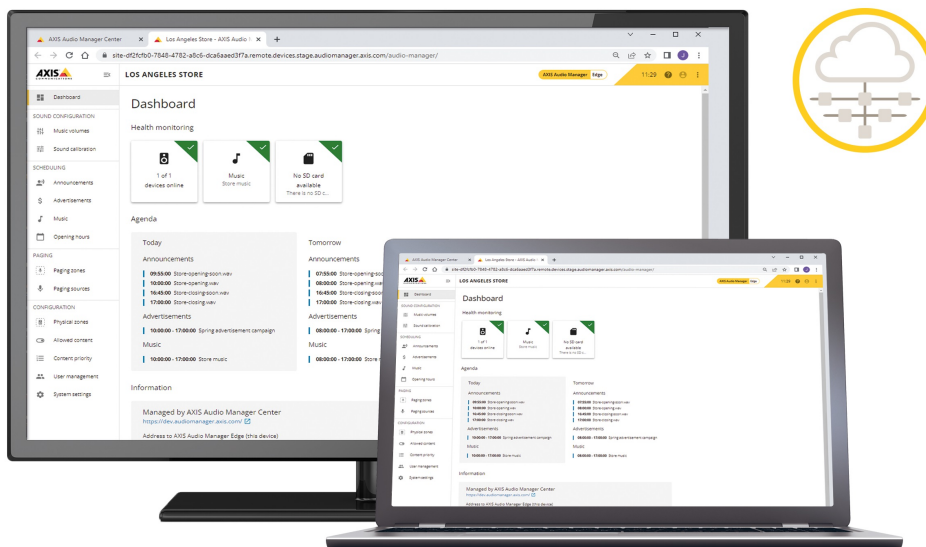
AXIS Audio Manager Center × Los Angeles Store - AXIS Audio × +

site-df2fcfb0-7848-4782-a8c6-dca6aaed3f7a.remote.devices.stage.audiomanager.axis.com/audio-manager/

AXIS COMMUNICATIONS

LOS ANGELES STORE

AXIS Audio Manager Edge

11:29

Dashboard

SOUND CONFIGURATION

Music volumes

Sound calibration

SCHEDULING

Announcements

Advertisements

Music

Opening hours

PAGING

Paging zones

Paging sources

CONFIGURATION

Physical zones

Allowed content

Content priority

User management

System settings

Dashboard

Health monitoring

1 of 1 devices online

Music Store music

No SD card available There is no SD c...

Agenda

Today

Announcements

09:55:00 Store-opening-soon.wav
10:00:00 Store-opening.wav
16:45:00 Store-closing-soon.wav
17:00:00 Store-closing.wav

Advertisements

10:00:00 - 17:00:00 Spring advertisement campaign

Music

10:00:00 - 17:00:00 Store music

Tomorrow

Announcements

07:55:00 Store-opening-soon.wav
08:00:00 Store-opening.wav
16:45:00 Store-closing-soon.wav
17:00:00 Store-closing.wav

Advertisements

08:00:00 - 17:00:00 Spring advertisement campaign

Music

08:00:00 - 17:00:00 Store music

Information

Managed by AXIS Audio Manager Center
https://dev.audiomanager.axis.com/

Address to AXIS Audio Manager Edge (this device)